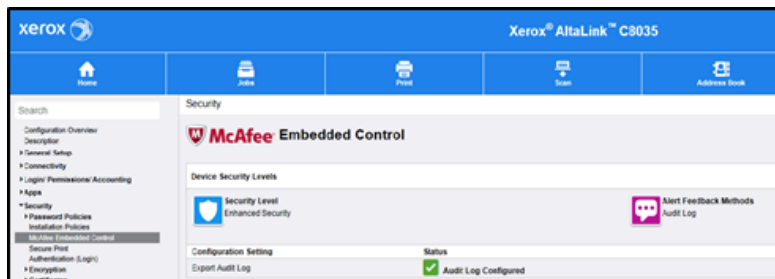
xerox

Xerox® AltaLink™ C8035

Home

Jobs

Print

Scan

Address Book

Search

Configuration Overview
Description
▸General Setup
▸Connectivity
▸Login/ Permissions/ Accounting
▸Apps
▾Security
▸Password Policies
Installation Policies
McAfee Embedded Control
Secure Print
Authentication (Login)
▸Encryption

Security

McAfee Embedded Control

Device Security Levels

Security Level
Enhanced Security

Alert Feedback Methods
Audit Log

| Configuration Setting | Status |
|---|---|
| Export Audit Log | Audit Log Configured |